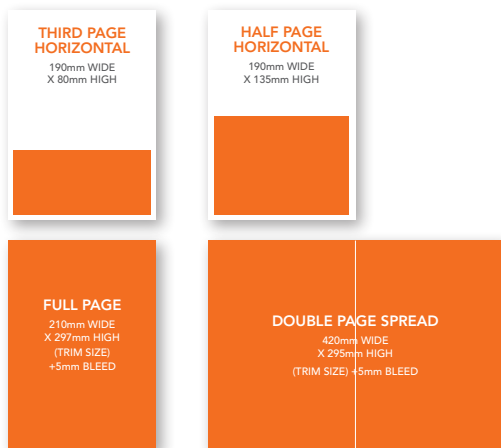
THIRD PAGE HORIZONTAL
190mm WIDE
X 80mm HIGH

HALF PAGE HORIZONTAL
190mm WIDE
X 135mm HIGH

FULL PAGE
210mm WIDE
X 297mm HIGH
(TRIM SIZE)
+5mm BLEED

DOUBLE PAGE SPREAD
420mm WIDE
X 295mm HIGH
(TRIM SIZE) +5mm BLEED